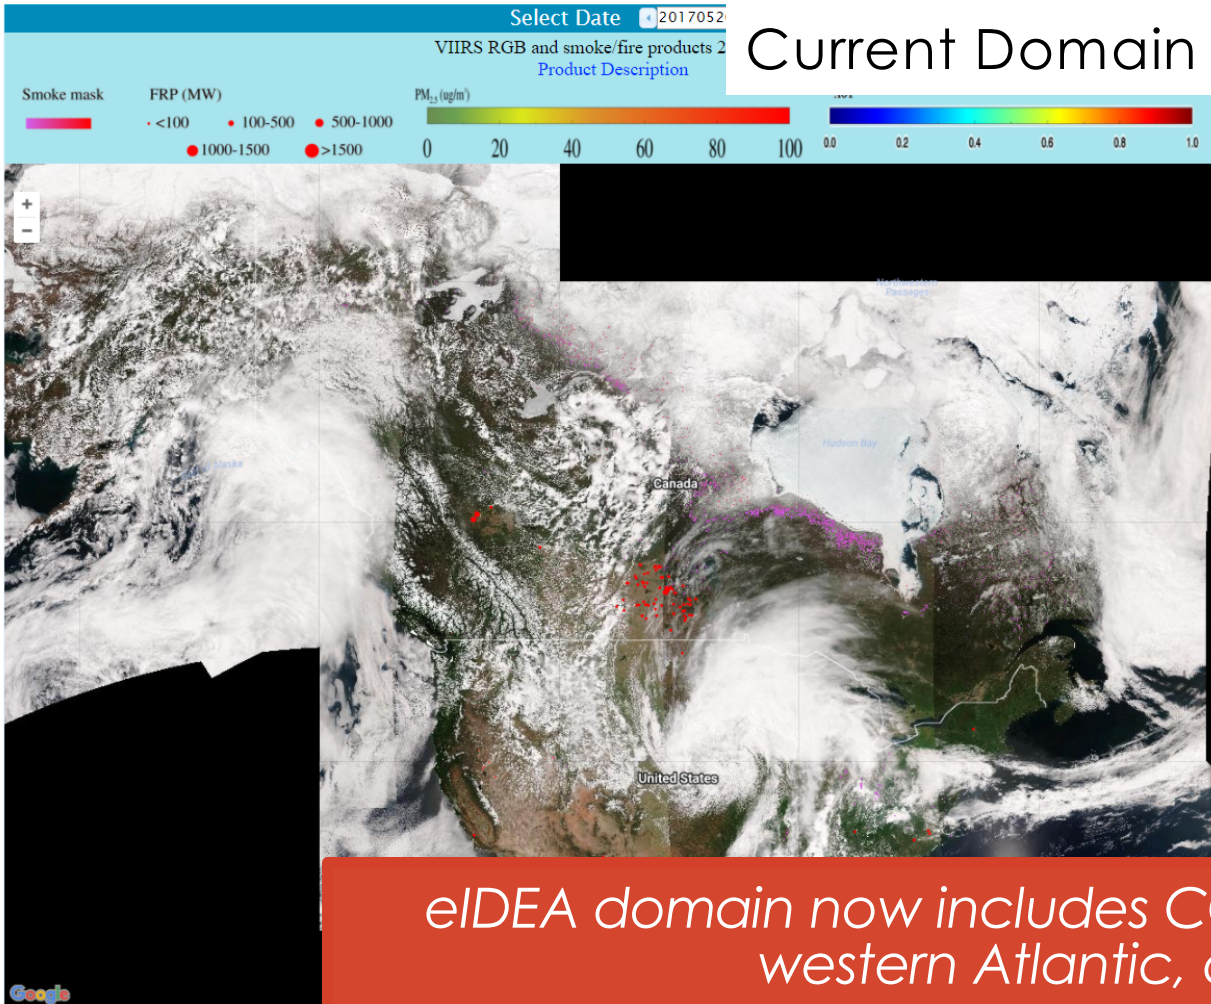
Select Date 201705

VIIRS RGB and smoke/fire products 2

Product Description

Current Domain

Smoke mask

FRP (MW)

<100 100-500 500-1000

1000-1500 >1500

$PM_{2.5}$ (ug/m³)

0 20 40 60 80 100

AOT

0.0 0.2 0.4 0.6 0.8 1.0

+
−

Northwestern Passages

Hudson Bay

Alaska

Canada

United States

Google

eIDEA domain now includes C
western Atlantic,